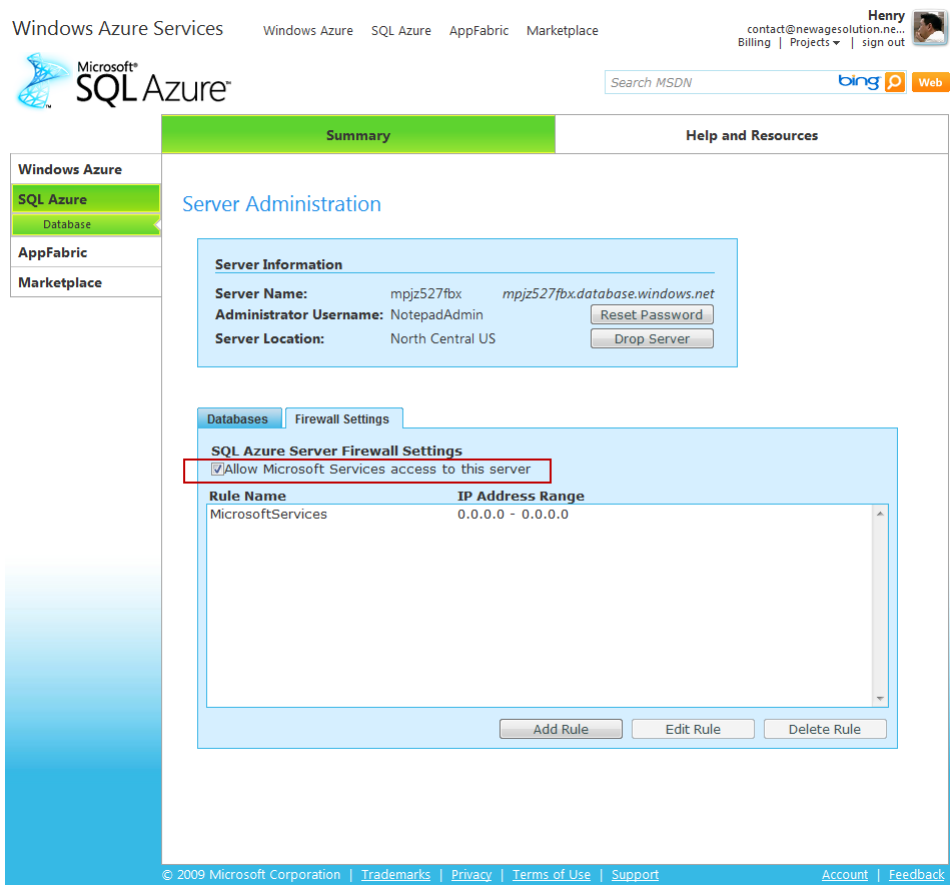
Windows Azure Services
Windows Azure SQL Azure AppFabric Marketplace
Henry
contact@newagesolution.ne...
Billing | Projects | sign out

Microsoft® SQL Azure™

Search MSDN bing Web

Summary
Help and Resources

Windows Azure
SQL Azure
Database
AppFabric
Marketplace

Server Administration

Server Information

| | | |
|---|---|---|
| Server Name: | mpjz527fbx | mpjz527fbx.database.windows.net |
| Administrator Username: | NotepadAdmin | Reset Password |
| Server Location: | North Central US | Drop Server |

Databases Firewall Settings

SQL Azure Server Firewall Settings
Allow Microsoft Services access to this server

| Rule Name | IP Address Range |
|---|---|
| MicrosoftServices | 0.0.0.0 - 0.0.0.0 |

Add Rule Edit Rule Delete Rule

© 2009 Microsoft Corporation | Trademarks | Privacy | Terms of Use | Support
Account | Feedback